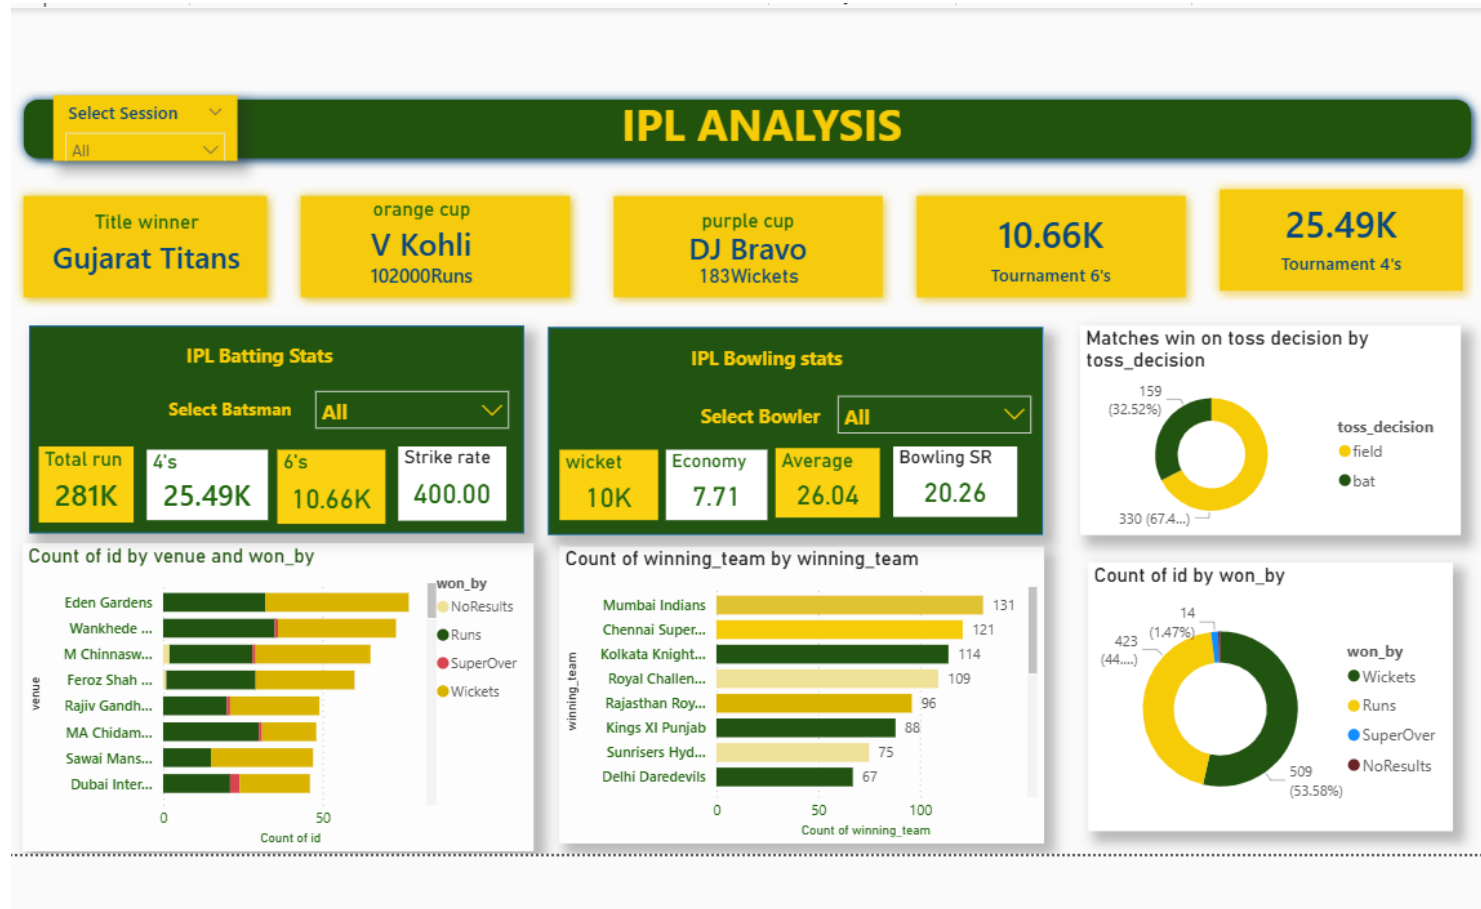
Select Session
All

IPL ANALYSIS

Title winner
Gujarat Titans

orange cup
V Kohli
102000Runs

purple cup
DJ Bravo
183Wickets

10.66K
Tournament 6's

25.49K
Tournament 4's

IPL Batting Stats
Select Batsman
All

| Total run | 4's | 6's | Strike rate |
|---|---|---|---|
| 281K | 25.49K | 10.66K | 400.00 |

IPL Bowling stats
Select Bowler
All

| wicket | Economy | Average | Bowling SR |
|---|---|---|---|
| 10K | 7.71 | 26.04 | 20.26 |

Matches win on toss decision by toss_decision
159 (32.52%)
330 (67.4...)
toss_decision
field
bat

Count of id by venue and won_by
venue
Eden Gardens
Wankhede ...
M Chinnasw...
Feroz Shah ...
Rajiv Gandh...
MA Chidam...
Sawai Mans...
Dubai Inter...
0
50
Count of id
won_by
NoResults
Runs
SuperOver
Wickets

Count of winning_team by winning_team
winning_team
Mumbai Indians 131
Chennai Super... 121
Kolkata Knight... 114
Royal Challen... 109
Rajasthan Roy... 96
Kings XI Punjab 88
Sunrisers Hyd... 75
Delhi Daredevils 67
0
50
100
Count of winning_team

Count of id by won_by
14 (1.47%)
423 (44....)
509 (53.58%)
won_by
Wickets
Runs
SuperOver
NoResults